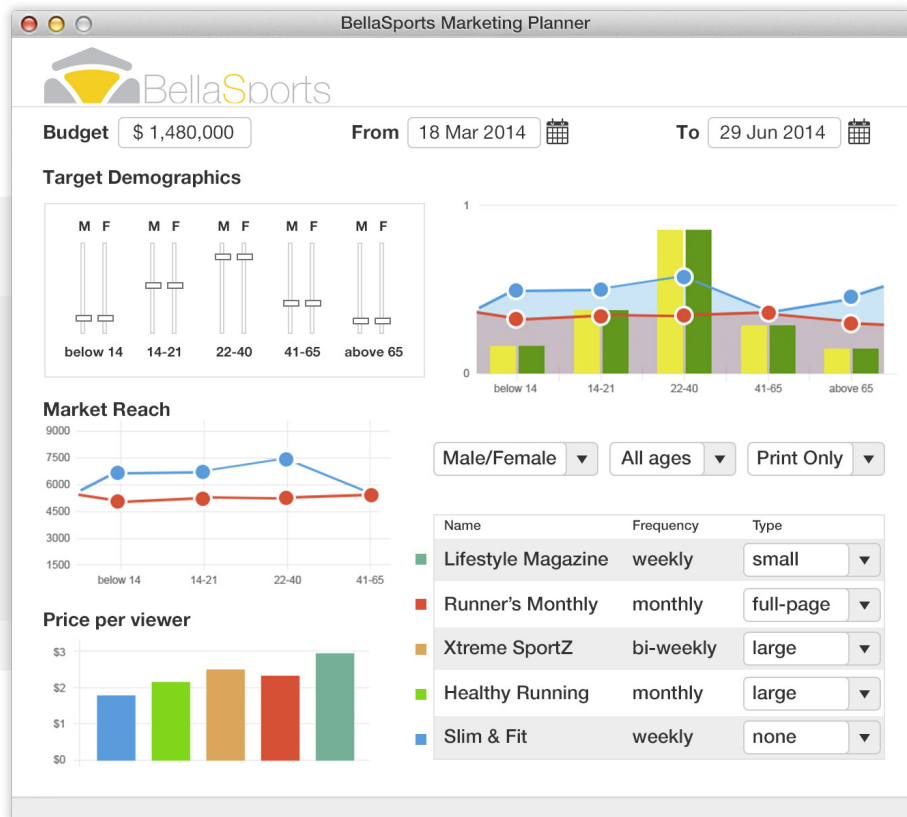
BellaSports Marketing Planner

BellaSports

Budget $ 1,480,000

From 18 Mar 2014

To 29 Jun 2014

Target Demographics

| M F | M F | M F | M F | M F |
|---|---|---|---|---|
| below 14 | 14-21 | 22-40 | 41-65 | above 65 |

1
0
below 14 14-21 22-40 41-65 above 65

Market Reach

9000
7500
6000
4500
3000
1500
below 14 14-21 22-40 41-65

Male/Female
All ages
Print Only

| Name | Frequency | Type |
|---|---|---|
| Lifestyle Magazine | weekly | small |
| Runner's Monthly | monthly | full-page |
| Xtreme SportZ | bi-weekly | large |
| Healthy Running | monthly | large |
| Slim & Fit | weekly | none |

Price per viewer

$3
$2
$1
$0